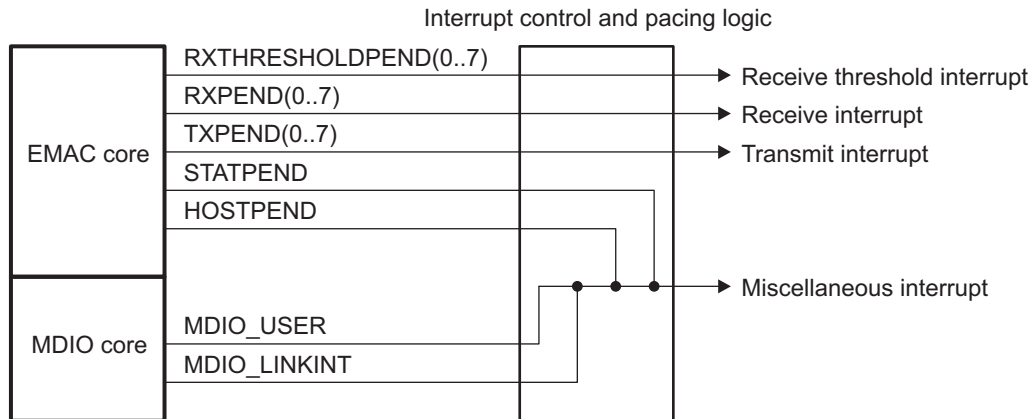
Interrupt control and pacing logic

EMAC core

RXTHRESHOLDPEND(0..7)

RXPEND(0..7)

TXPEND(0..7)

STATPEND

HOSTPEND

Receive threshold interrupt

Receive interrupt

Transmit interrupt

Miscellaneous interrupt

MDIO core

MDIO_USER

MDIO_LINKINT